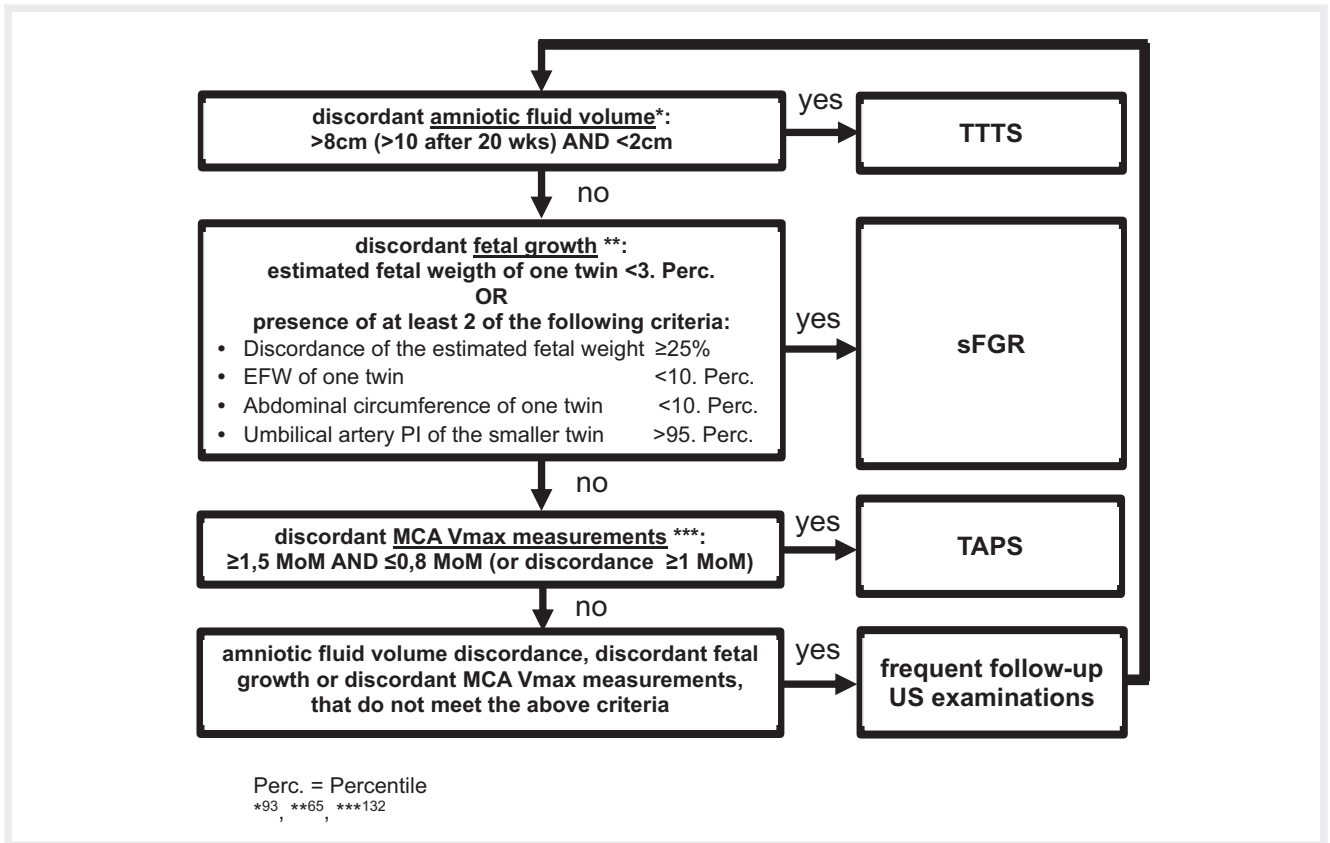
discordant amniotic fluid volume*:
>8cm (>10 after 20 wks) AND <2cm

yes

TTTS

no

discordant fetal growth **:
estimated fetal weigth of one twin <3. Perc.
OR
presence of at least 2 of the following criteria:
• Discordance of the estimated fetal weight ≥25%
• EFW of one twin <10. Perc.
• Abdominal circumference of one twin <10. Perc.
• Umbilical artery PI of the smaller twin >95. Perc.

yes

sFGR

no

discordant MCA Vmax measurements ***:
≥1,5 MoM AND ≤0,8 MoM (or discordance ≥1 MoM)

yes

TAPS

no

amniotic fluid volume discordance, discordant fetal growth or discordant MCA Vmax measurements, that do not meet the above criteria

yes

frequent follow-up US examinations

Perc. = Percentile
*93, **65, ***132